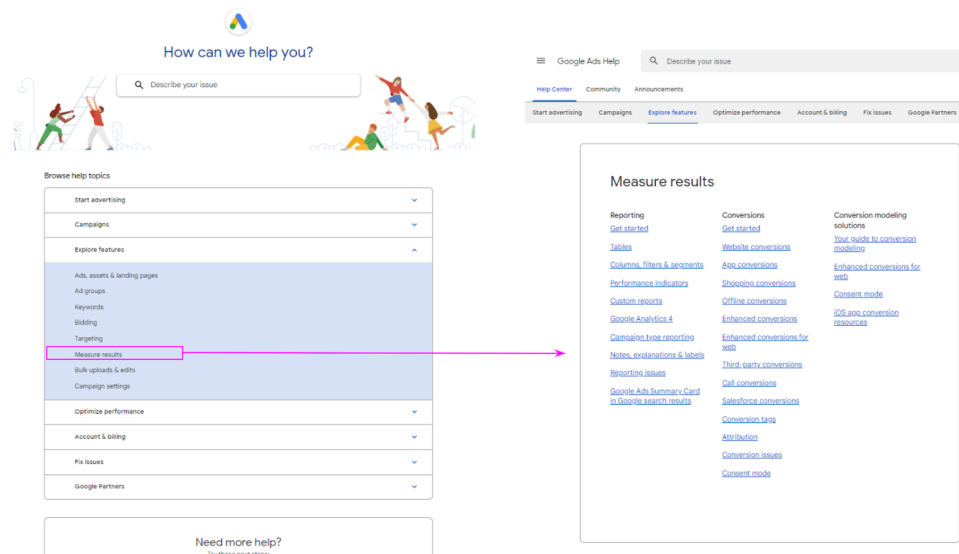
How can we help you?

Describe your issue

Browse help topics

Start advertising

Campaigns

Explore features

Ads, assets & landing pages

Ad groups

Keywords

Bidding

Targeting

Measure results

Bulk uploads & edits

Campaign settings

Optimize performance

Account & billing

Fix issues

Google Partners

Need more help?

Try these next steps:

Google Ads Help

Describe your issue

Help Center Community Announcements

Start advertising Campaigns Explore features Optimize performance Account & billing Fix issues Google Partners

Measure results

Reporting
Get started
Tables
Columns, filters & segments
Performance indicators
Custom reports
Google Analytics 4
Campaign type reporting
Notes, explanations & labels
Reporting issues
Google Ads Summary Card in Google search results

Conversions
Get started
Website conversions
App conversions
Shopping conversions
Offline conversions
Enhanced conversions
Enhanced conversions for web
Third-party conversions
Call conversions
Salesforce conversions
Conversion tags
Attribution
Conversion issues
Consent mode

Conversion modeling solutions
Your guide to conversion modeling
Enhanced conversions for web
Consent mode
iOS app conversion resources